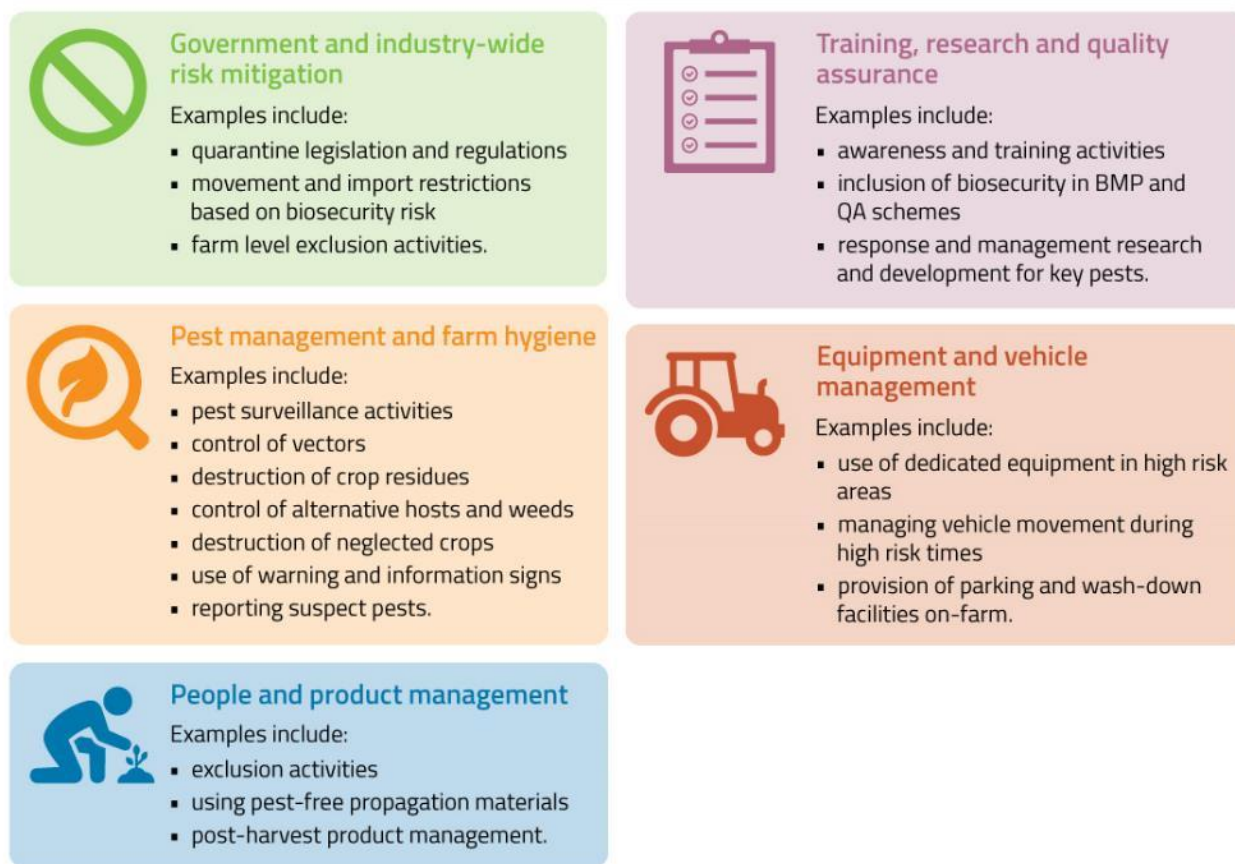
Government and industry-wide risk mitigation

Examples include:

- quarantine legislation and regulations
- movement and import restrictions based on biosecurity risk
- farm level exclusion activities.

Pest management and farm hygiene

Examples include:

- pest surveillance activities
- control of vectors
- destruction of crop residues
- control of alternative hosts and weeds
- destruction of neglected crops
- use of warning and information signs
- reporting suspect pests.

People and product management

Examples include:

- exclusion activities
- using pest-free propagation materials
- post-harvest product management.

Training, research and quality assurance

Examples include:

- awareness and training activities
- inclusion of biosecurity in BMP and QA schemes
- response and management research and development for key pests.

Equipment and vehicle management

Examples include:

- use of dedicated equipment in high risk areas
- managing vehicle movement during high risk times
- provision of parking and wash-down facilities on-farm.